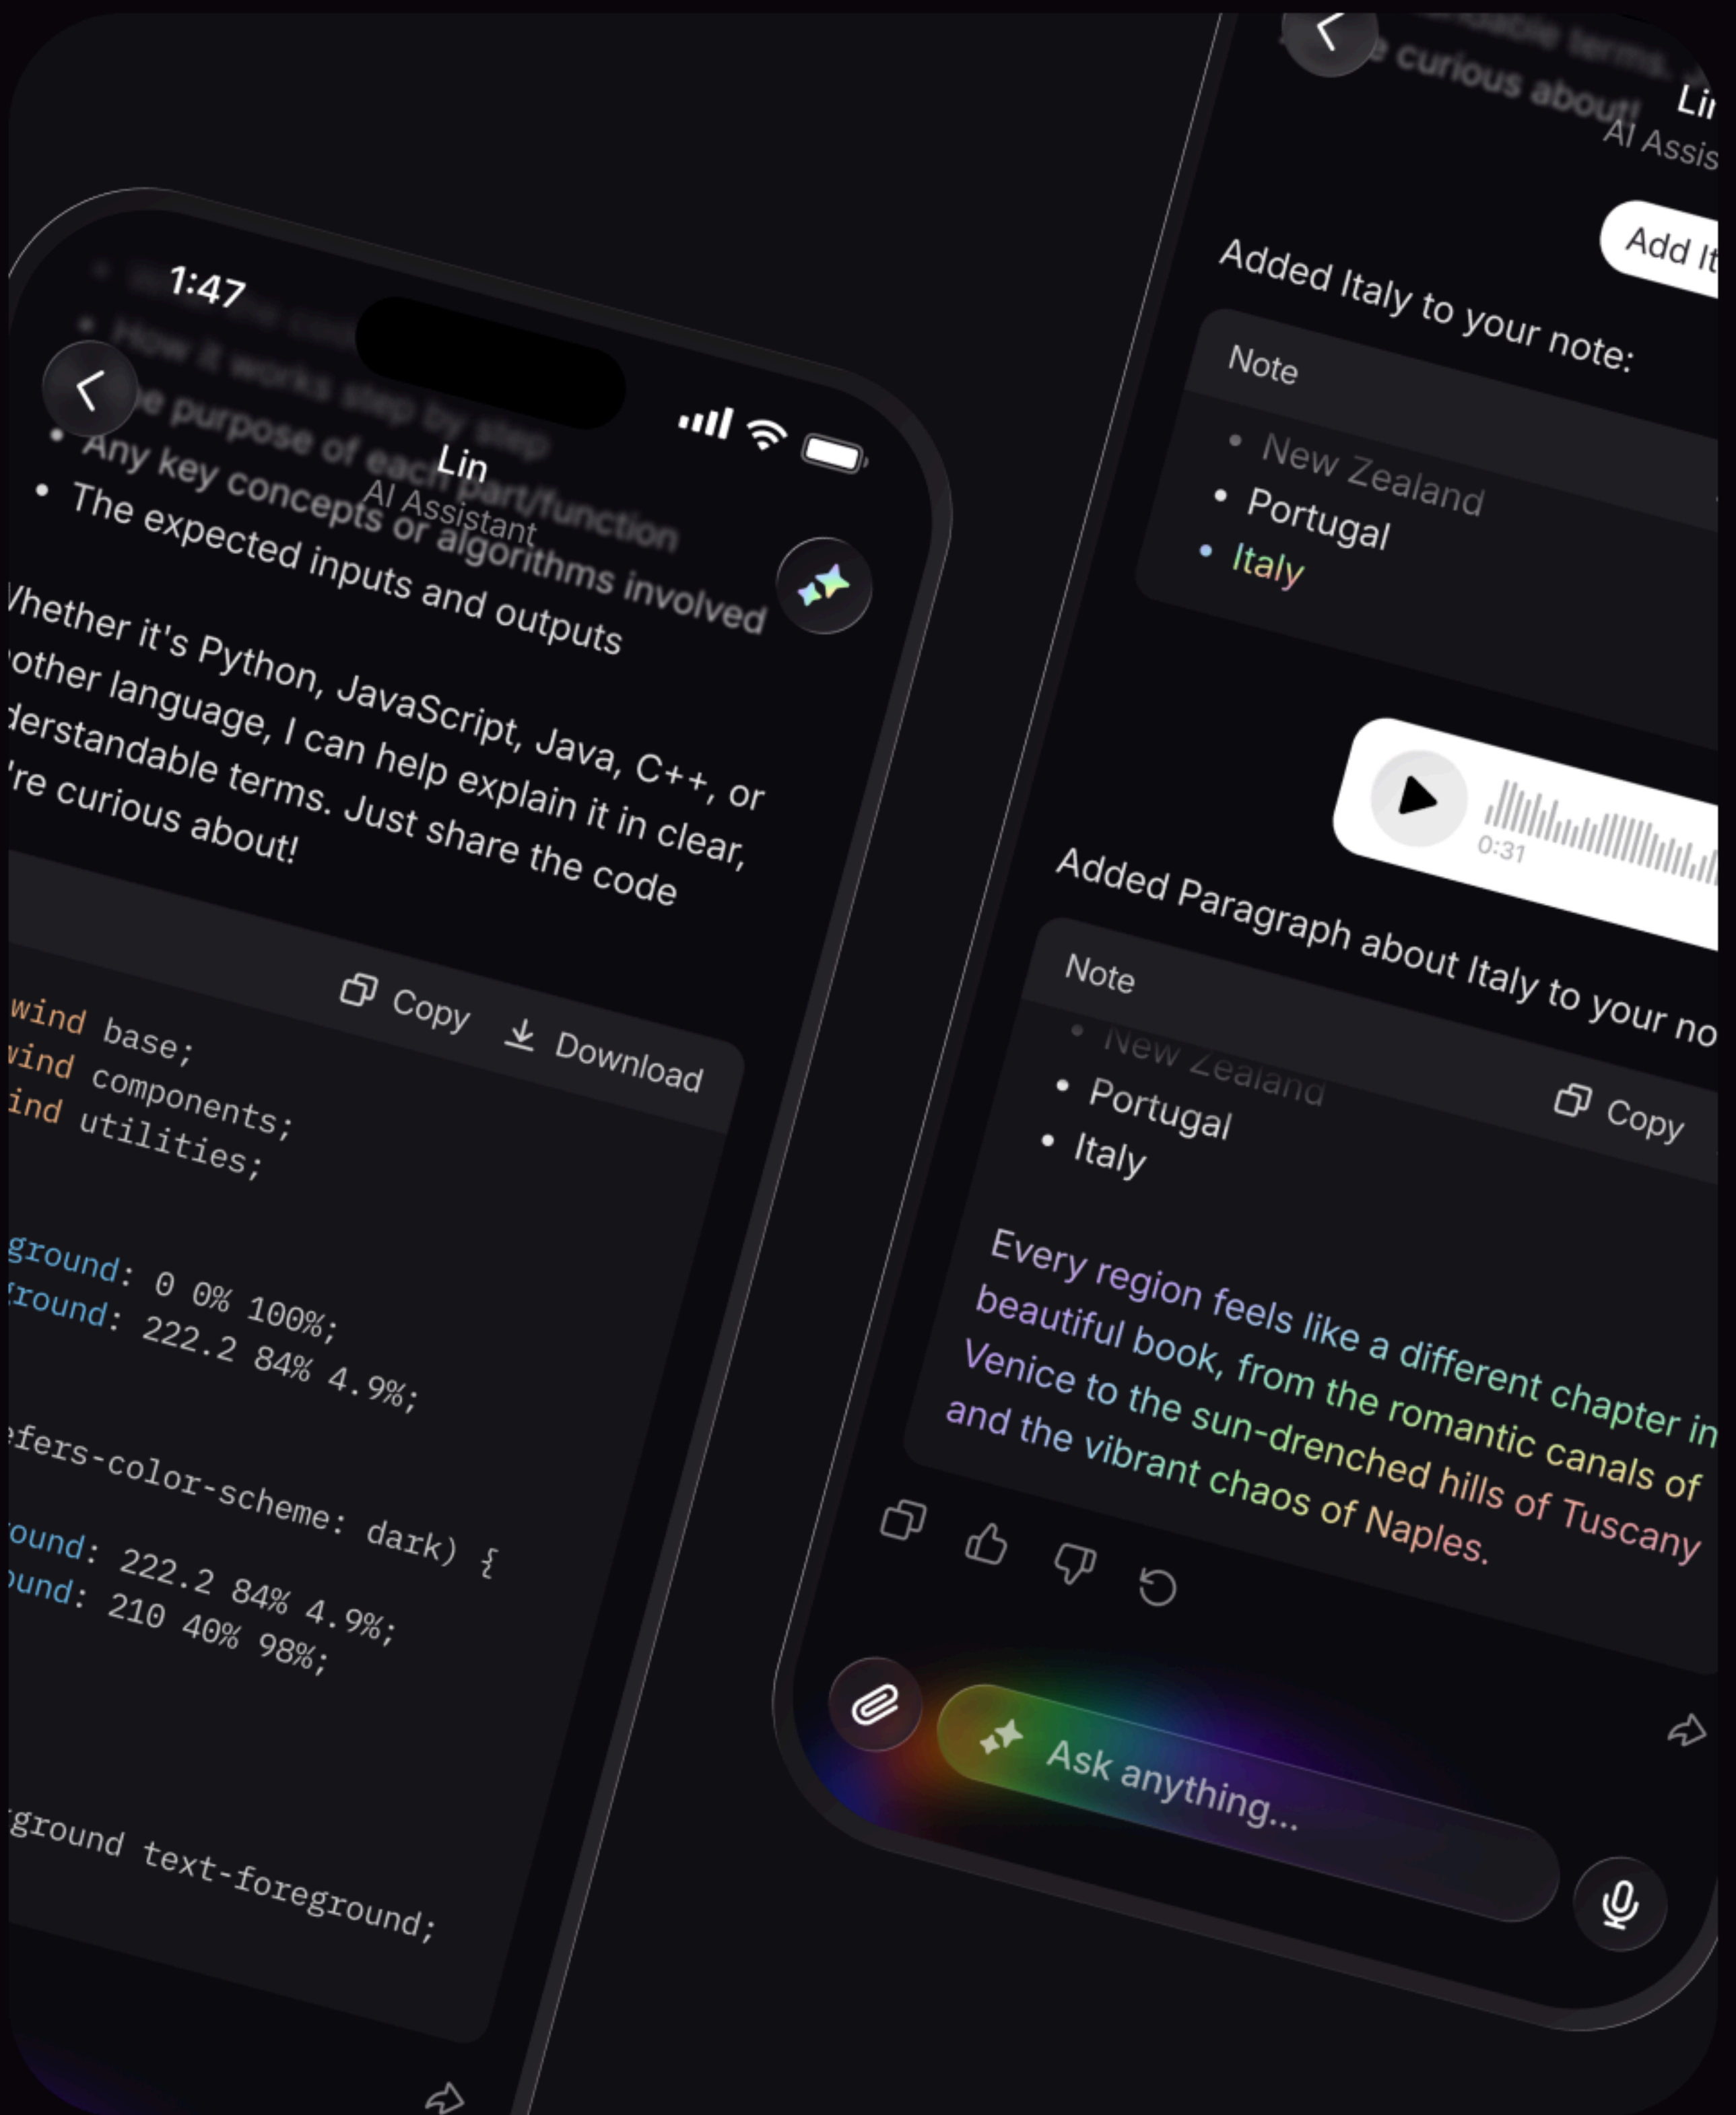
1:47

Lin
AI Assistant

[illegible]
• How it works step by step
• The purpose of each part/function
• Any key concepts or algorithms involved
• The expected inputs and outputs

Whether it's Python, JavaScript, Java, C++, or other language, I can help explain it in clear, understandable terms. Just share the code you're curious about!

Copy Download

wind base;
wind components;
ind utilities;

ground: 0 0% 100%;
round: 222.2 84% 4.9%;

efers-color-scheme: dark) {
ound: 222.2 84% 4.9%;
und: 210 40% 98%;

ground text-foreground;

e curious about!
Lin
AI Assis

Add It

Added Italy to your note:

Note
• New Zealand
• Portugal
• Italy

0:31

Added Paragraph about Italy to your no

Note
Copy
• New Zealand
• Portugal
• Italy

Every region feels like a different chapter in beautiful book, from the romantic canals of Venice to the sun-drenched hills of Tuscany and the vibrant chaos of Naples.

Ask anything...